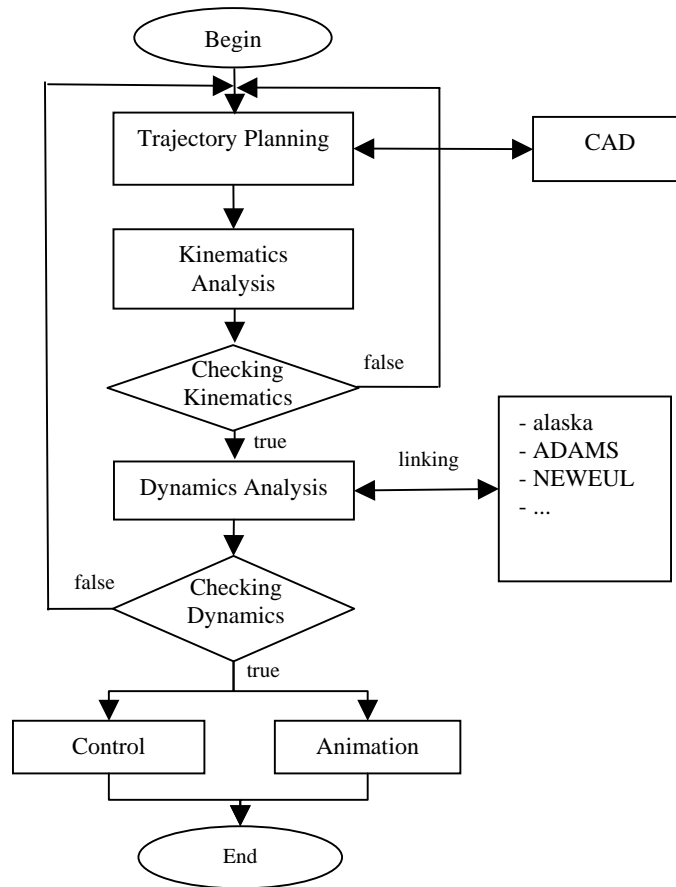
Begin

Trajectory Planning

CAD

Kinematics Analysis

Checking Kinematics

false

true

- alaska
- ADAMS
- NEWEUL
- ...

linking

Dynamics Analysis

false

Checking Dynamics

true

Control

Animation

End